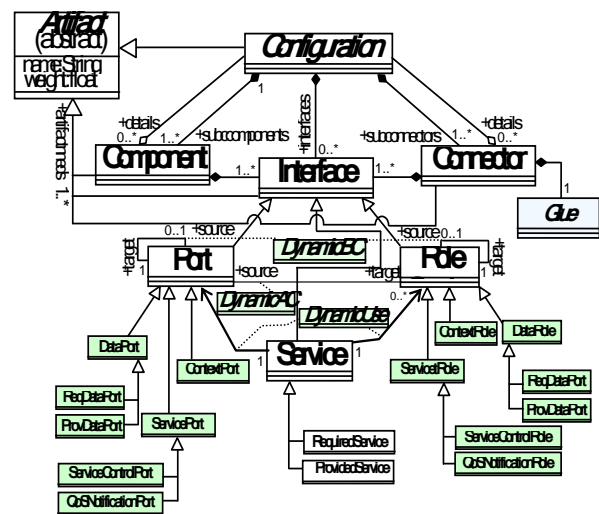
Artifact
(abstract)
name:String
weight:float

Configuration

1
+details
0..*
1..*
+subcomponents
+interfaces
0..*
+subconnectors
1..*
+details
0..*
+attachments 1..*

Component
1..*
Interface
1..*
Connector
1
Glue

0..1
+source
+target
1
Port
+source
DynamicBC
+source
0..1
+target
1
Role
+target
1
+target
0..*

DynamicAC
DynamicUse
1
Service
1

DataPort
ContextPort
ContextRole
DataRole
ServiceRole
ReqDataPort
ProvDataPort
ServicePort
ReqDataPort
ProvDataPort
RequiredService
ProvidedService
ServiceControlRole
QoSNotificationRole
ServiceControlPort
QoSNotificationPort